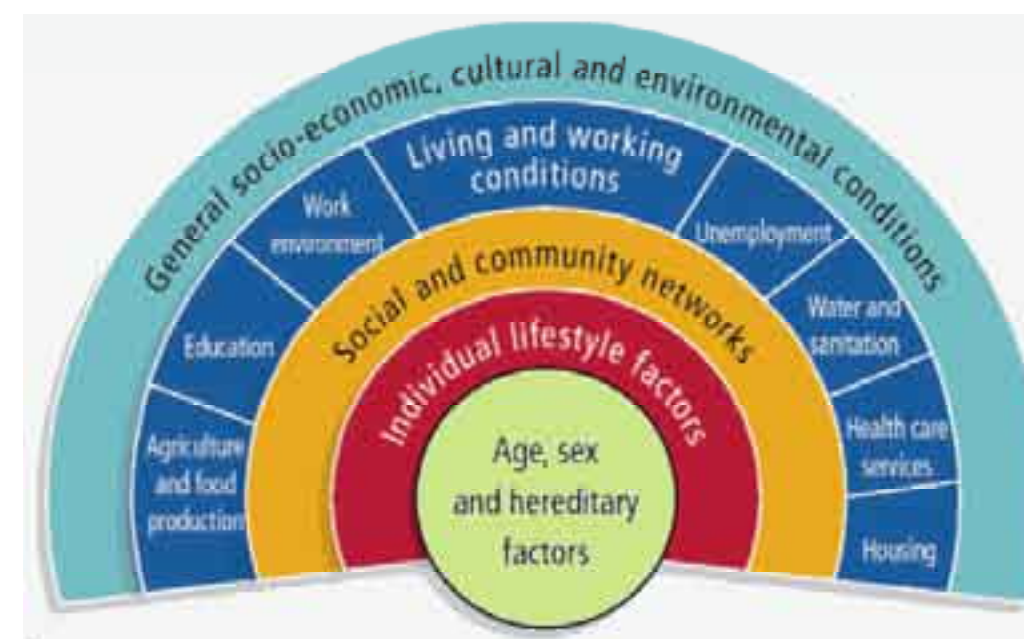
General socio-economic, cultural and environmental conditions

Living and working conditions

Work environment

Education

Agriculture and food production

Unemployment

Water and sanitation

Health care services

Housing

Social and community networks

Individual lifestyle factors

Age, sex and hereditary factors